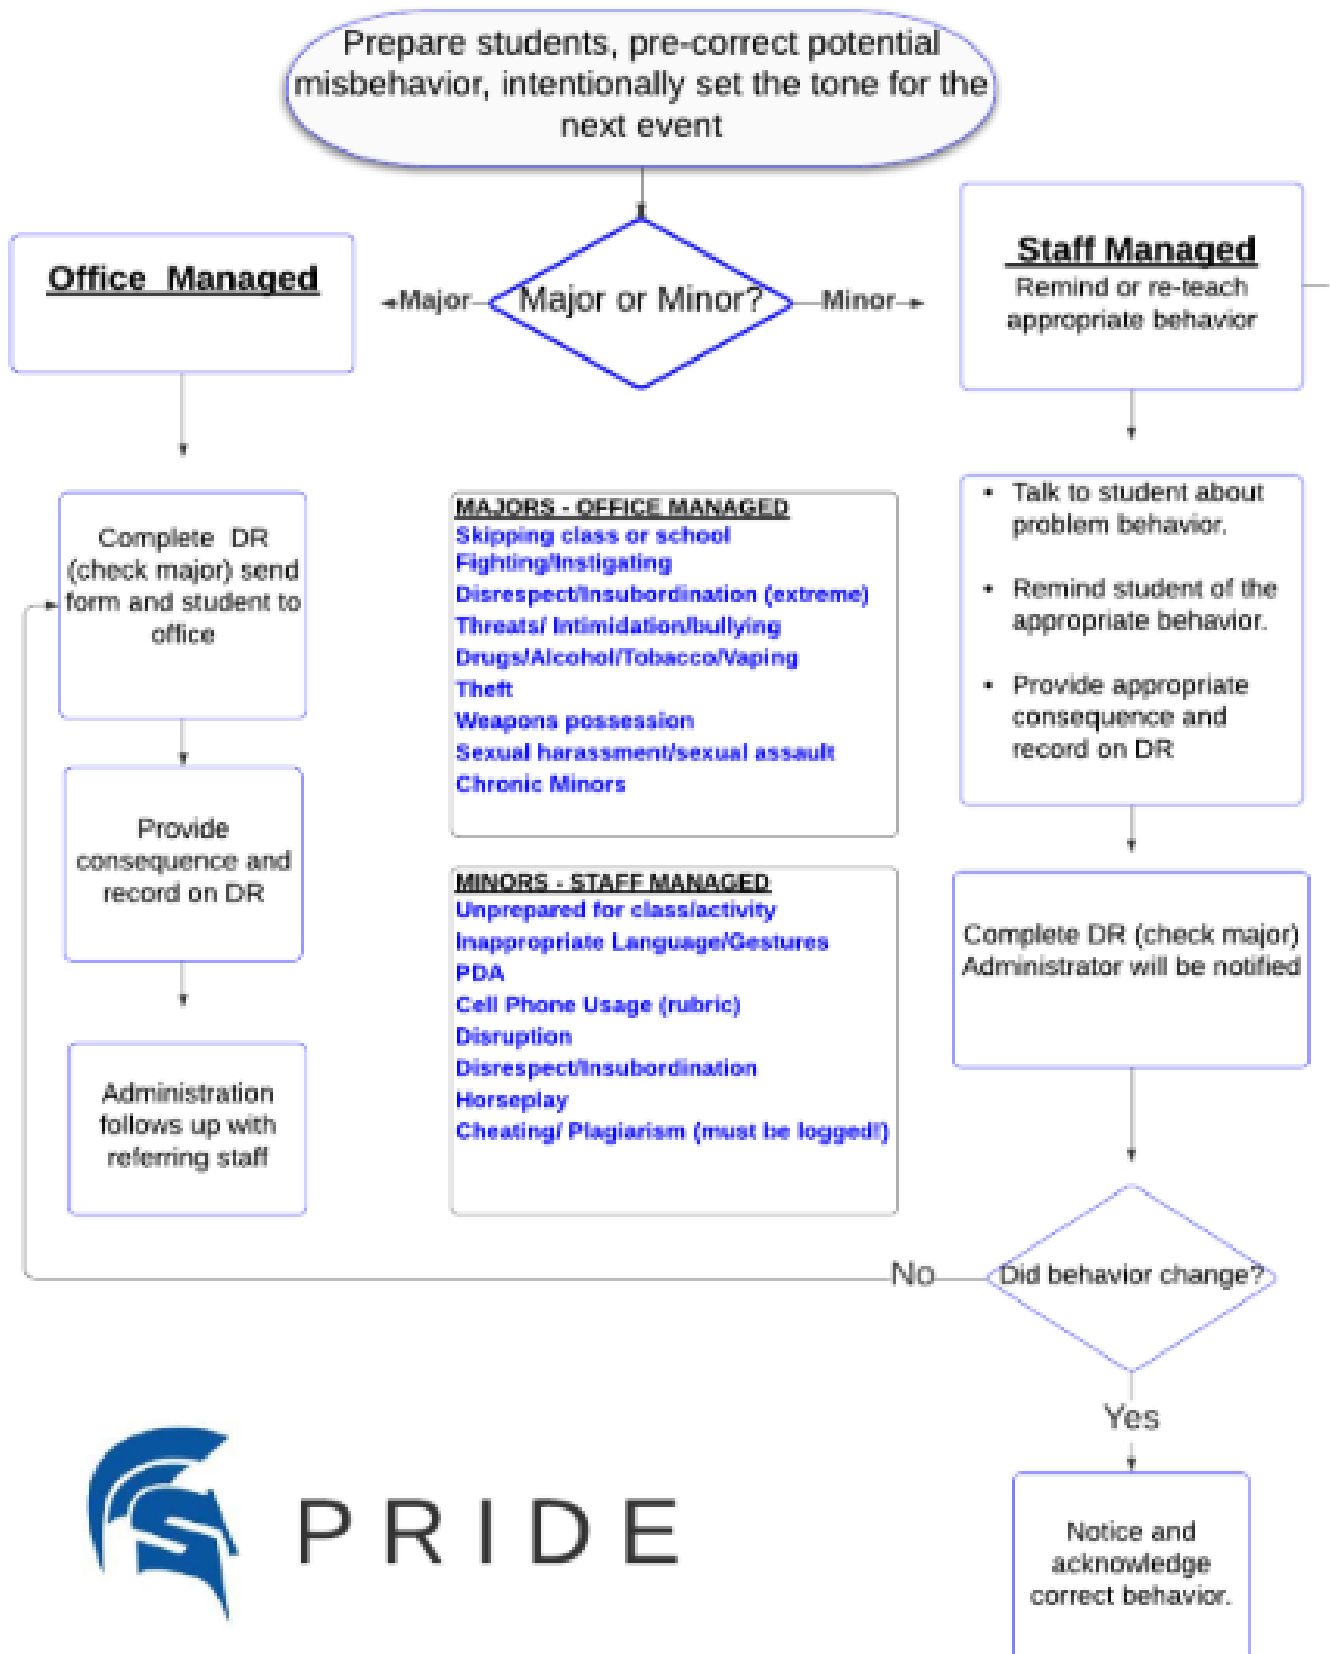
Prepare students, pre-correct potential misbehavior, intentionally set the tone for the next event

Office Managed

Major

Major or Minor?

Minor

Staff Managed
Remind or re-teach appropriate behavior

Complete DR (check major) send form and student to office

MAJORS - OFFICE MANAGED
Skipping class or school
Fighting/Instigating
Disrespect/Insubordination (extreme)
Threats/ Intimidation/bullying
Drugs/Alcohol/Tobacco/Vaping
Theft
Weapons possession
Sexual harassment/sexual assault
Chronic Minors

- Talk to student about problem behavior.
- Remind student of the appropriate behavior.
- Provide appropriate consequence and record on DR

Provide consequence and record on DR

MINORS - STAFF MANAGED
Unprepared for class/activity
Inappropriate Language/Gestures
PDA
Cell Phone Usage (rubric)
Disruption
Disrespect/Insubordination
Horseplay
Cheating/ Plagiarism (must be logged!)

Complete DR (check major) Administrator will be notified

Administration follows up with referring staff

No

Did behavior change?

Yes

PRIDE

Notice and acknowledge correct behavior.